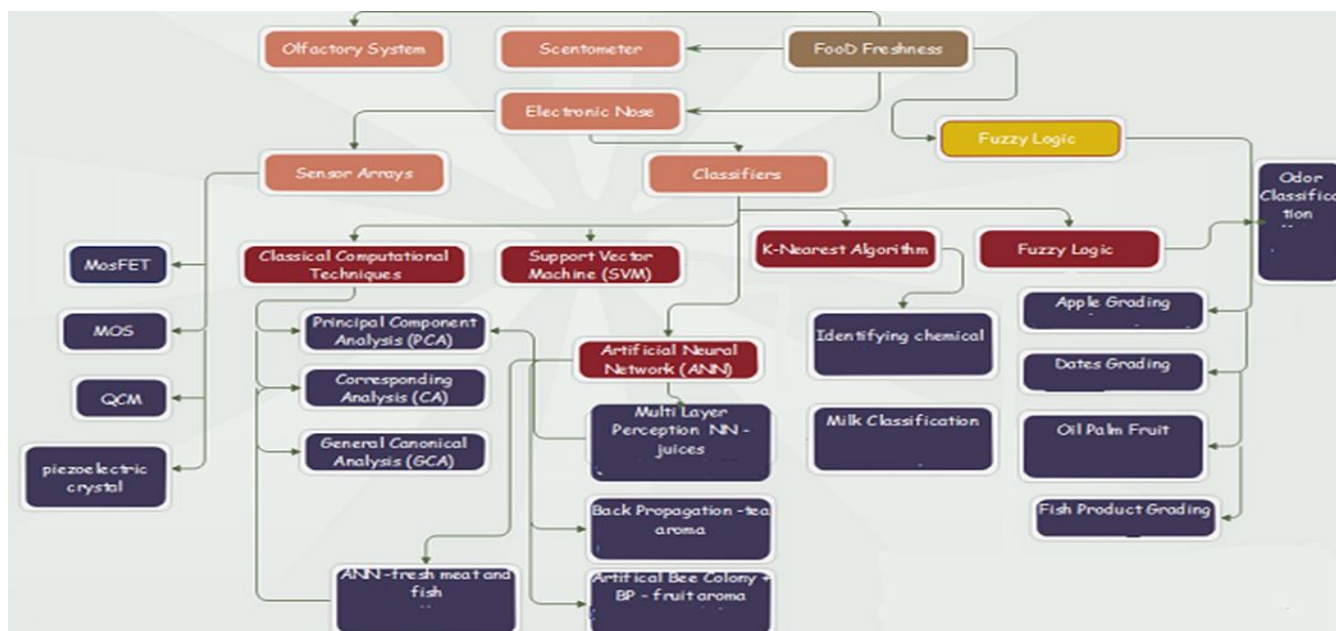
Olfactory System

Scentometer

FooD Freshness

Electronic Nose

Fuzzy Logic

Sensor Arrays

Classifiers

Odor Classification

MosFET

Classical Computational Techniques

Support Vector Machine (SVM)

K-Nearest Algorithm

Fuzzy Logic

MOS

Principal Component Analysis (PCA)

Artificial Neural Network (ANN)

Identifying chemical

Apple Grading

Dates Grading

QCM

Corresponding Analysis (CA)

Multi Layer Perception NN - juices

Milk Classification

Oil Palm Fruit

General Canonical Analysis (GCA)

piezoelectric crystal

Fish Product Grading

Back Propagation -tea aroma

ANN-fresh meat and fish

Artifical Bee Colony + BP - fruit aroma